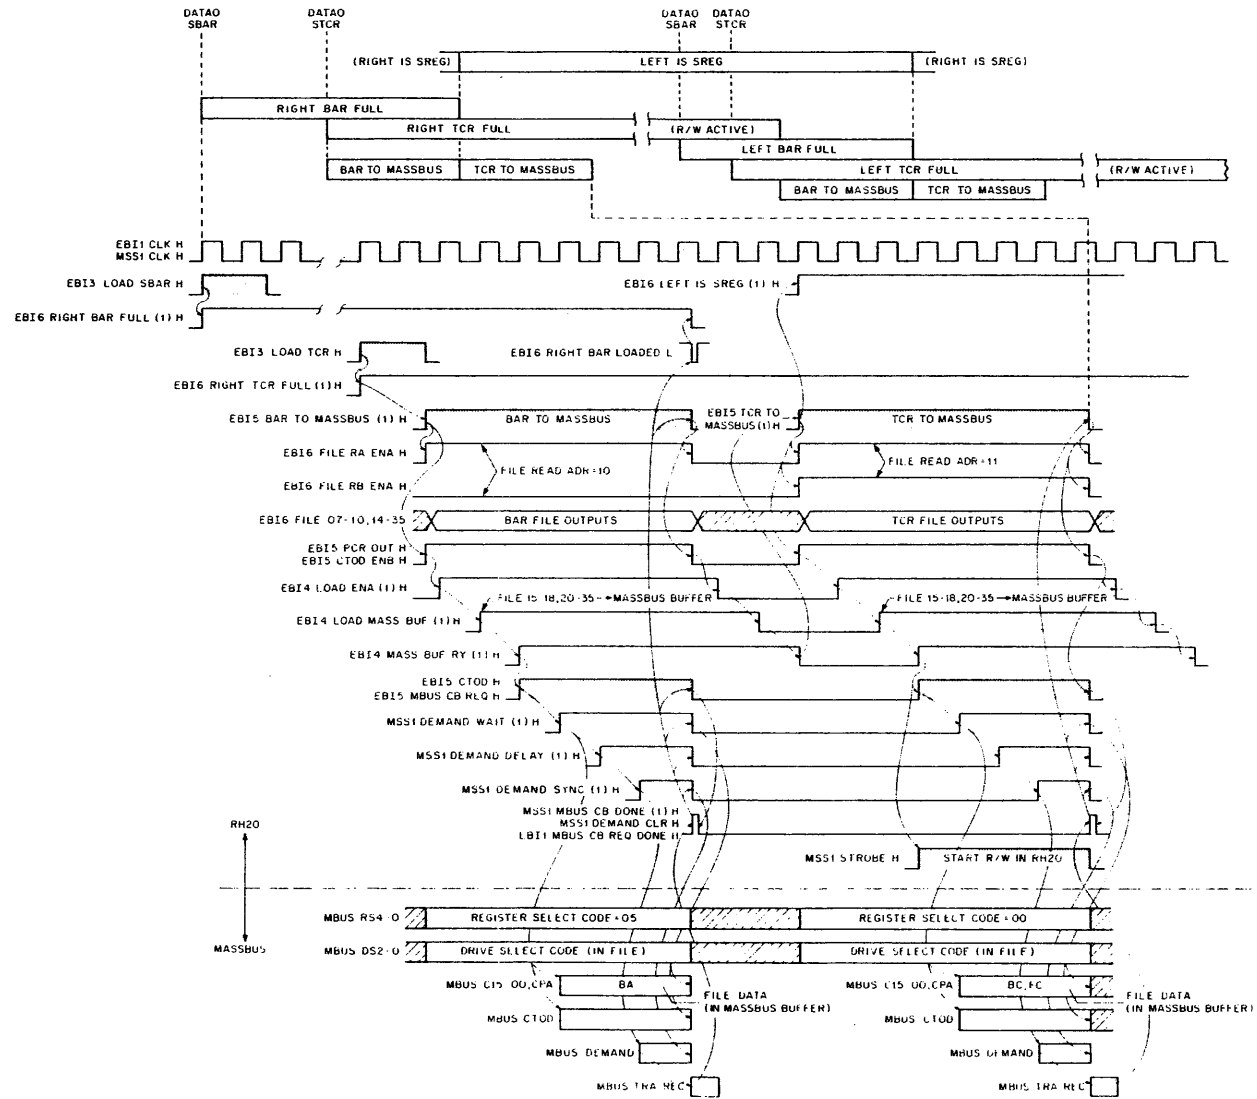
DATAO SBAR

DATAO STCR

DATAO SBAR

DATAO STCR

(RIGHT IS SREG)

LEFT IS SREG

(RIGHT IS SREG)

RIGHT BAR FULL

RIGHT TCR FULL

(R/W ACTIVE)

LEFT BAR FULL

BAR TO MASSBUS

TCR TO MASSBUS

LEFT TCR FULL

(R/W ACTIVE)

BAR TO MASSBUS

TCR TO MASSBUS

EBI1 CLK H
MSS1 CLK H

EBI3 LOAD SBAR H

EBI6 LEFT IS SREG (1) H

EBI6 RIGHT BAR FULL (1) H

EBI3 LOAD TCR H

EBI6 RIGHT BAR LOADED L

EBI6 RIGHT TCR FULL (1) H

EBI5 BAR TO MASSBUS (1) H

BAR TO MASSBUS

EBI5 TCR TO MASSBUS (1) H

TCR TO MASSBUS

EBI6 FILE RA ENA H

FILE READ ADR=10

FILE READ ADR=11

EBI6 FILE RB ENA H

EBI6 FILE 07-10,14-35

BAR FILE OUTPUTS

TCR FILE OUTPUTS

EBI5 PCR OUT H
EBI5 CTOD ENB H

EBI4 LOAD ENA (1) H

FILE 15-18,20-35→MASSBUS BUFFER

FILE 15-18,20-35→MASSBUS BUFFER

EBI4 LOAD MASS BUF (1) H

EBI4 MASS BUF RY (1) H

EBI5 CTOD H
EBI5 MBUS CB REQ H

MSS1 DEMAND WAIT (1) H

MSS1 DEMAND DELAY (1) H

MSS1 DEMAND SYNC (1) H

MSS1 MBUS CB DONE (1) H
MSS1 DEMAND CLR H
EBI1 MBUS CB REQ DONE H

RH20

MSS1 STROBE H

START R/W IN RH20

MASSBUS

MBUS RS4-0

REGISTER SELECT CODE=05

REGISTER SELECT CODE=00

MBUS DS2-0

DRIVE SELECT CODE (IN FILE)

DRIVE SELECT CODE (IN FILE)

MBUS C15-00,CPA

BA

FILE DATA (IN MASSBUS BUFFER)

MBUS C15-00,CPA

BC,FC

FILE DATA (IN MASSBUS BUFFER)

MBUS CTOD

MBUS CTOD

MBUS DEMAND

MBUS DEMAND

MBUS TRA REC

MBUS TRA REC